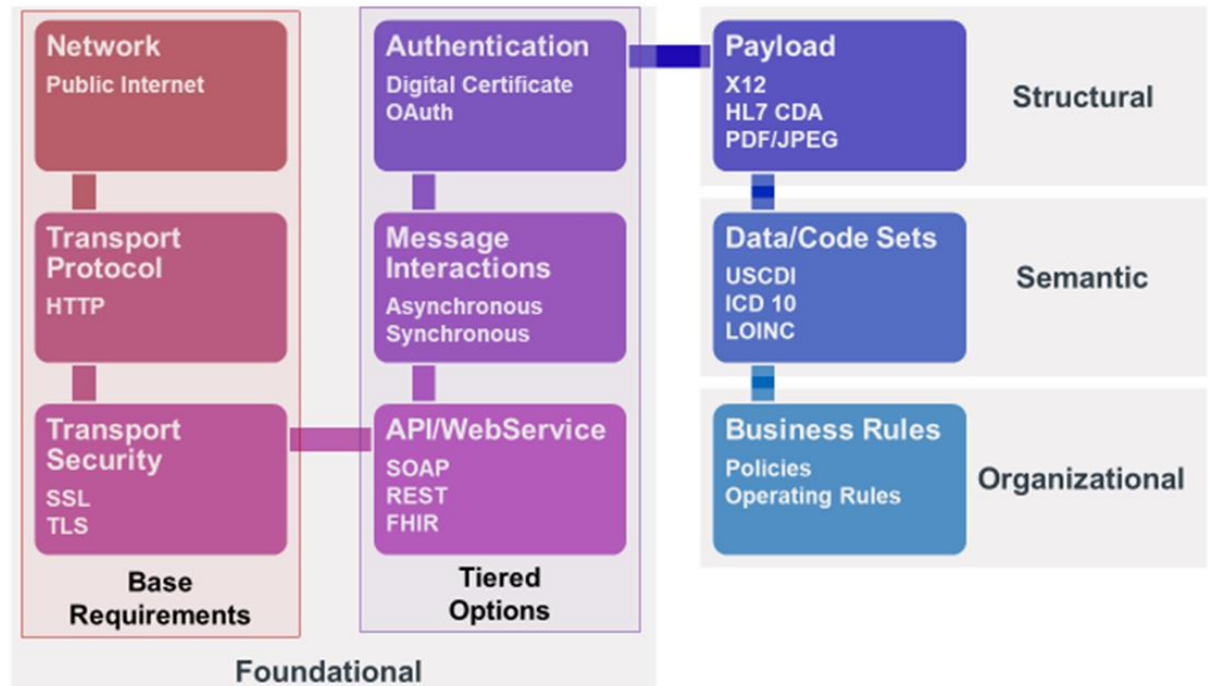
Network
Public Internet

Transport Protocol
HTTP

Transport Security
SSL
TLS

Base Requirements

Authentication
Digital Certificate
OAuth

Message Interactions
Asynchronous
Synchronous

API/WebService
SOAP
REST
FHIR

Tiered Options

Foundational

Payload
X12
HL7 CDA
PDF/JPEG

Structural

Data/Code Sets
USCDI
ICD 10
LOINC

Semantic

Business Rules
Policies
Operating Rules

Organizational